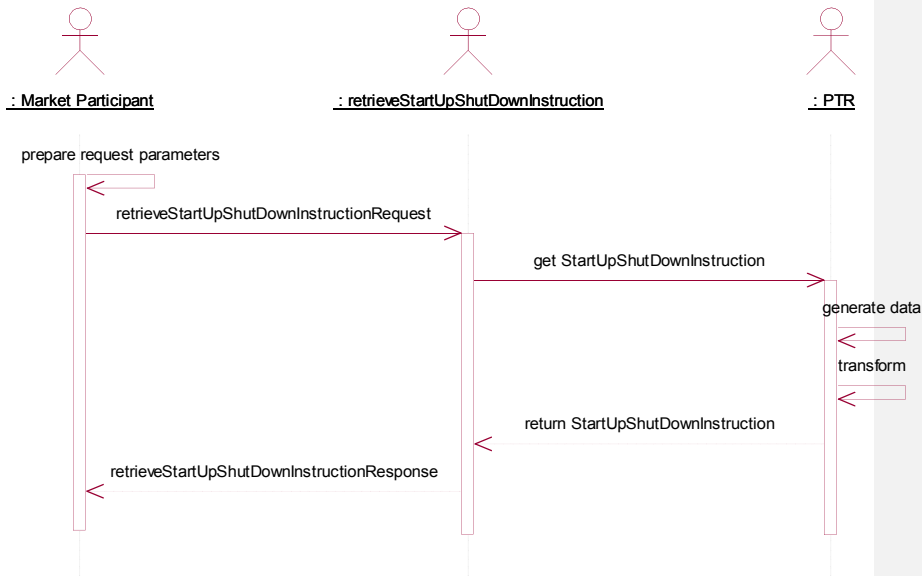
: Market Participant

: retrieveStartUpShutDownInstruction

: PTR

prepare request parameters

retrieveStartUpShutDownInstructionRequest

get StartUpShutDownInstruction

generate data

transform

return StartUpShutDownInstruction

retrieveStartUpShutDownInstructionResponse